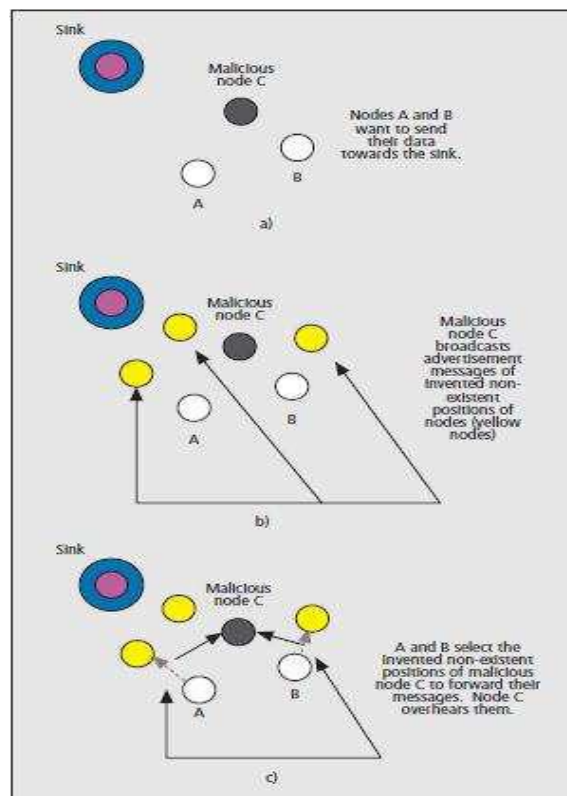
Sink

Malicious node C

Nodes A and B want to send their data towards the sink.

A

B

a)

Sink

Malicious node C

Malicious node C broadcasts advertisement messages of invented non-existent positions of nodes (yellow nodes)

A

B

b)

Sink

Malicious node C

A and B select the invented non-existent positions of malicious node C to forward their messages. Node C overhears them.

A

B

c)